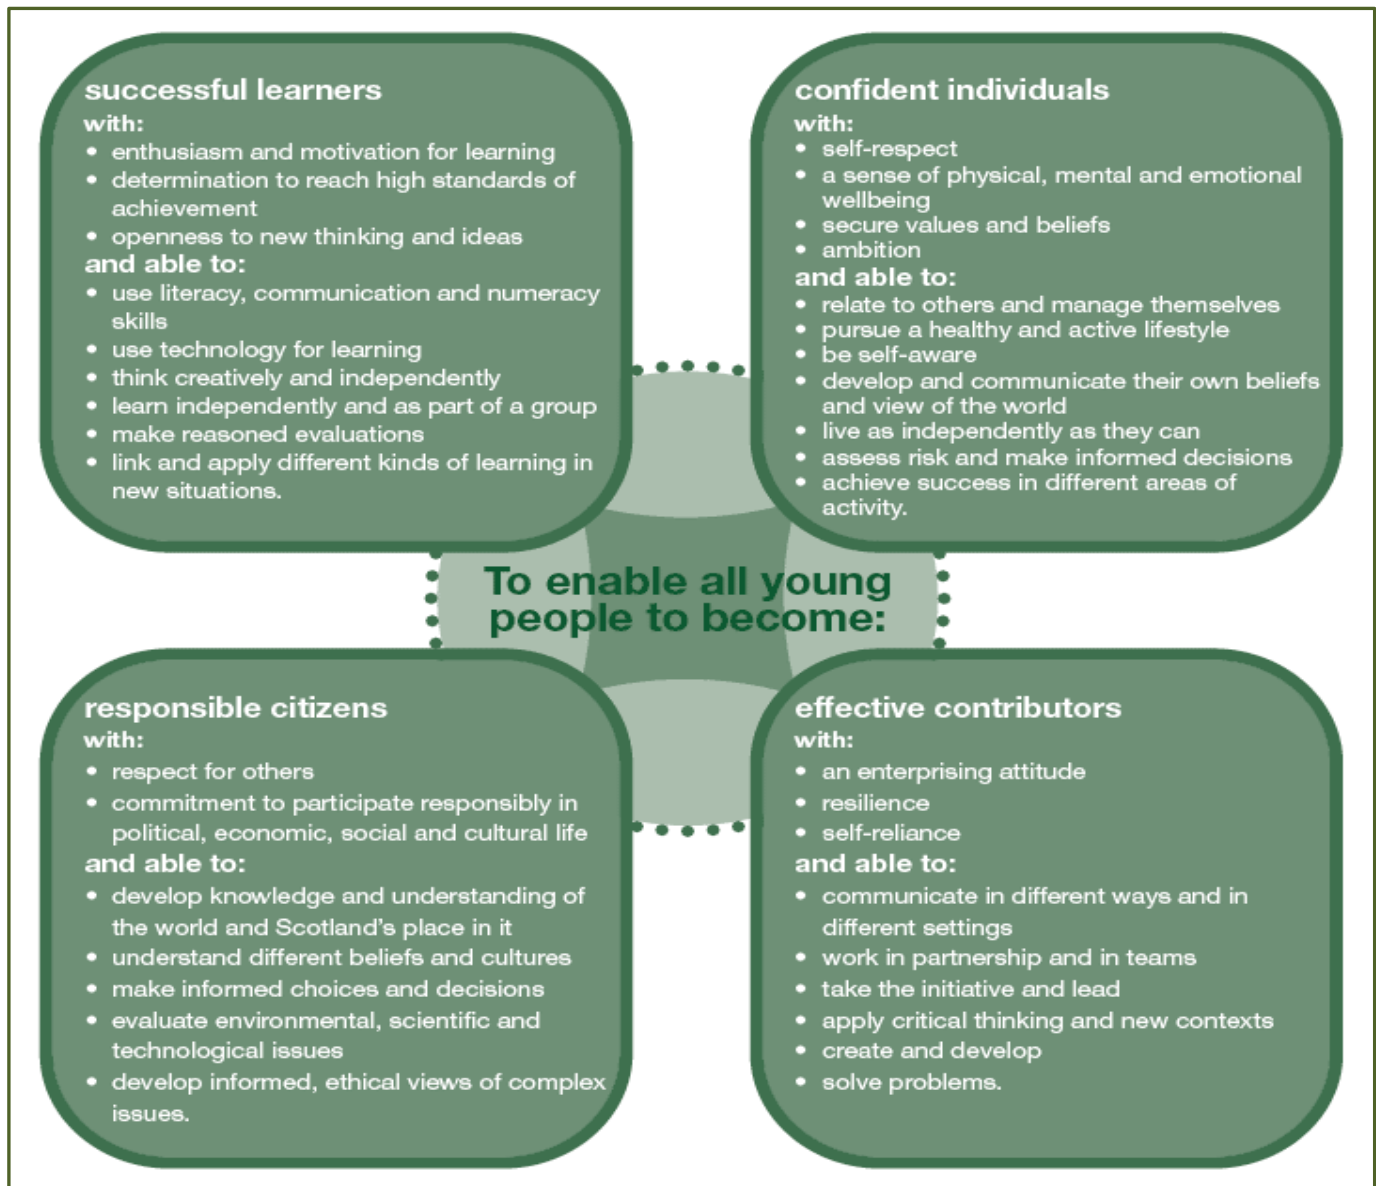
successful learners
with:
• enthusiasm and motivation for learning
• determination to reach high standards of achievement
• openness to new thinking and ideas
and able to:
• use literacy, communication and numeracy skills
• use technology for learning
• think creatively and independently
• learn independently and as part of a group
• make reasoned evaluations
• link and apply different kinds of learning in new situations.

confident individuals
with:
• self-respect
• a sense of physical, mental and emotional wellbeing
• secure values and beliefs
• ambition
and able to:
• relate to others and manage themselves
• pursue a healthy and active lifestyle
• be self-aware
• develop and communicate their own beliefs and view of the world
• live as independently as they can
• assess risk and make informed decisions
• achieve success in different areas of activity.

To enable all young people to become:

responsible citizens
with:
• respect for others
• commitment to participate responsibly in political, economic, social and cultural life
and able to:
• develop knowledge and understanding of the world and Scotland's place in it
• understand different beliefs and cultures
• make informed choices and decisions
• evaluate environmental, scientific and technological issues
• develop informed, ethical views of complex issues.

effective contributors
with:
• an enterprising attitude
• resilience
• self-reliance
and able to:
• communicate in different ways and in different settings
• work in partnership and in teams
• take the initiative and lead
• apply critical thinking and new contexts
• create and develop
• solve problems.